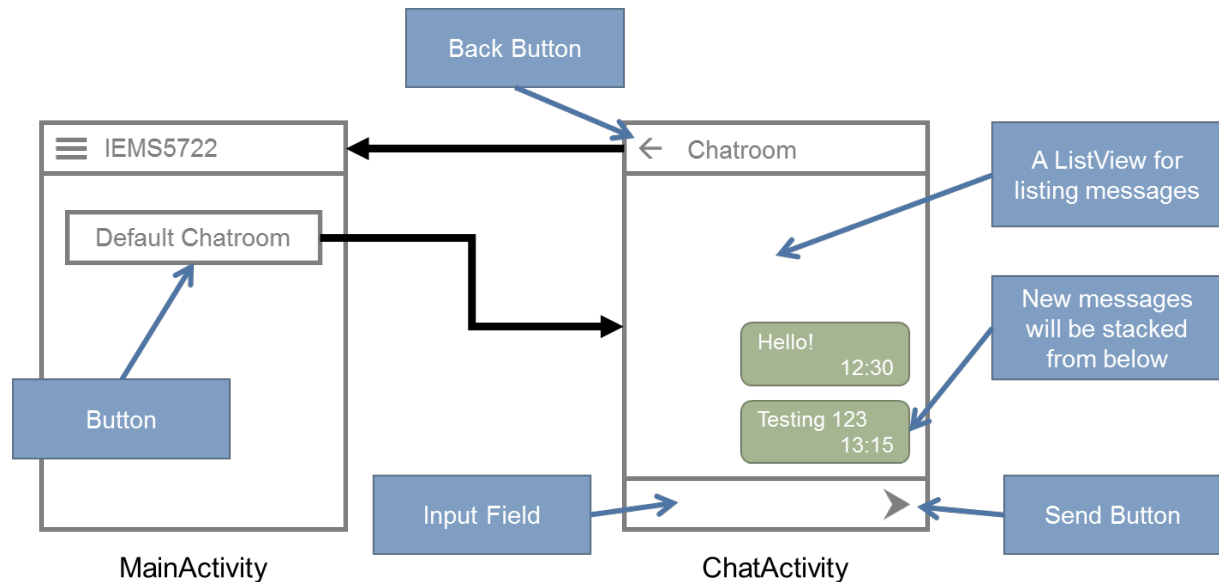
Back Button

IEMS5722

Default Chatroom

Button

MainActivity

Chatroom

A ListView for listing messages

New messages will be stacked from below

Hello!
12:30

Testing 123
13:15

Input Field

Send Button

ChatActivity